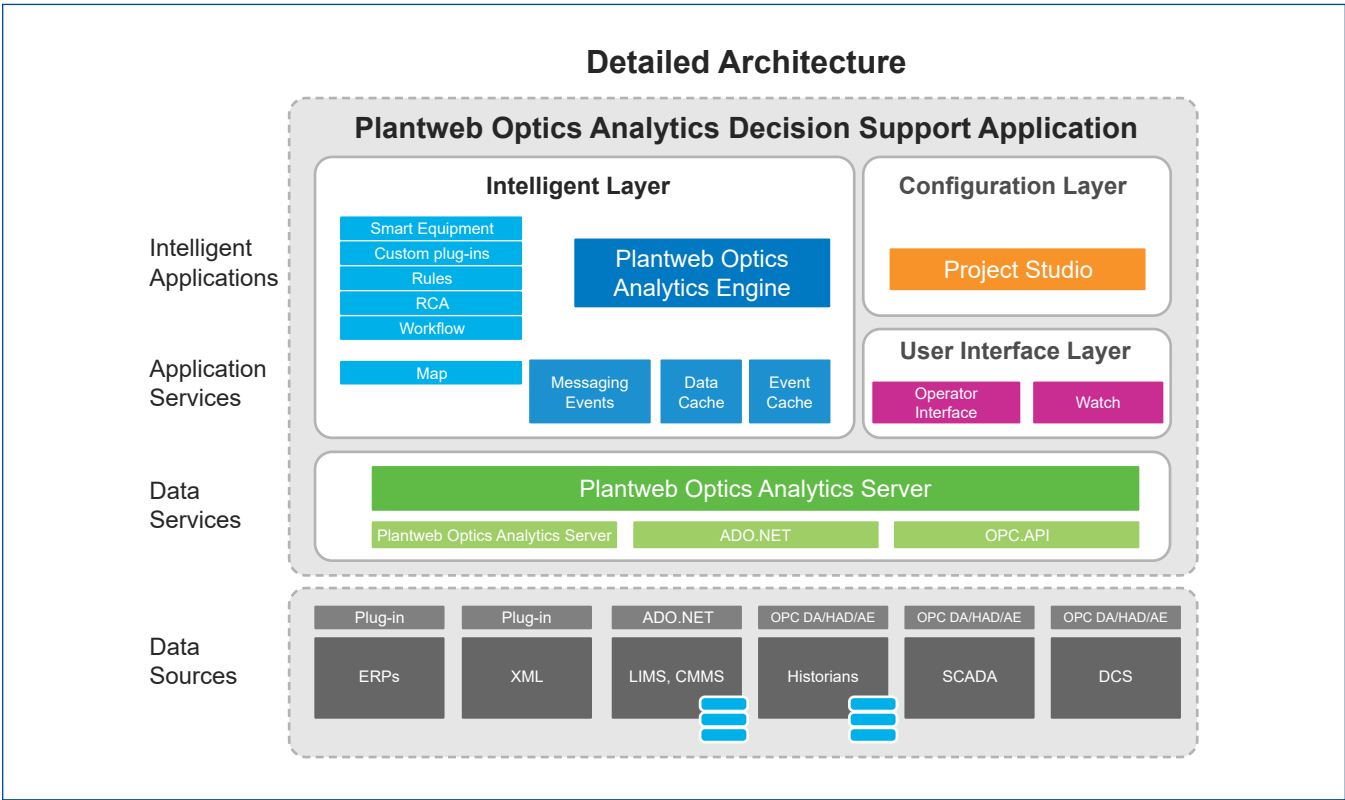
Detailed Architecture

Plantweb Optics Analytics Decision Support Application

Intelligent Applications

Application Services

Data Services

Data Sources

Intelligent Layer

Smart Equipment
Custom plug-ins
Rules
RCA
Workflow

Plantweb Optics Analytics Engine

Map

Messaging Events

Data Cache

Event Cache

Configuration Layer

Project Studio

User Interface Layer

Operator Interface

Watch

Plantweb Optics Analytics Server

Plantweb Optics Analytics Server

ADO.NET

OPC.API

Plug-in
ERPs

Plug-in
XML

ADO.NET
LIMS, CMMS

OPC DA/HAD/AE
Historians

OPC DA/HAD/AE
SCADA

OPC DA/HAD/AE
DCS